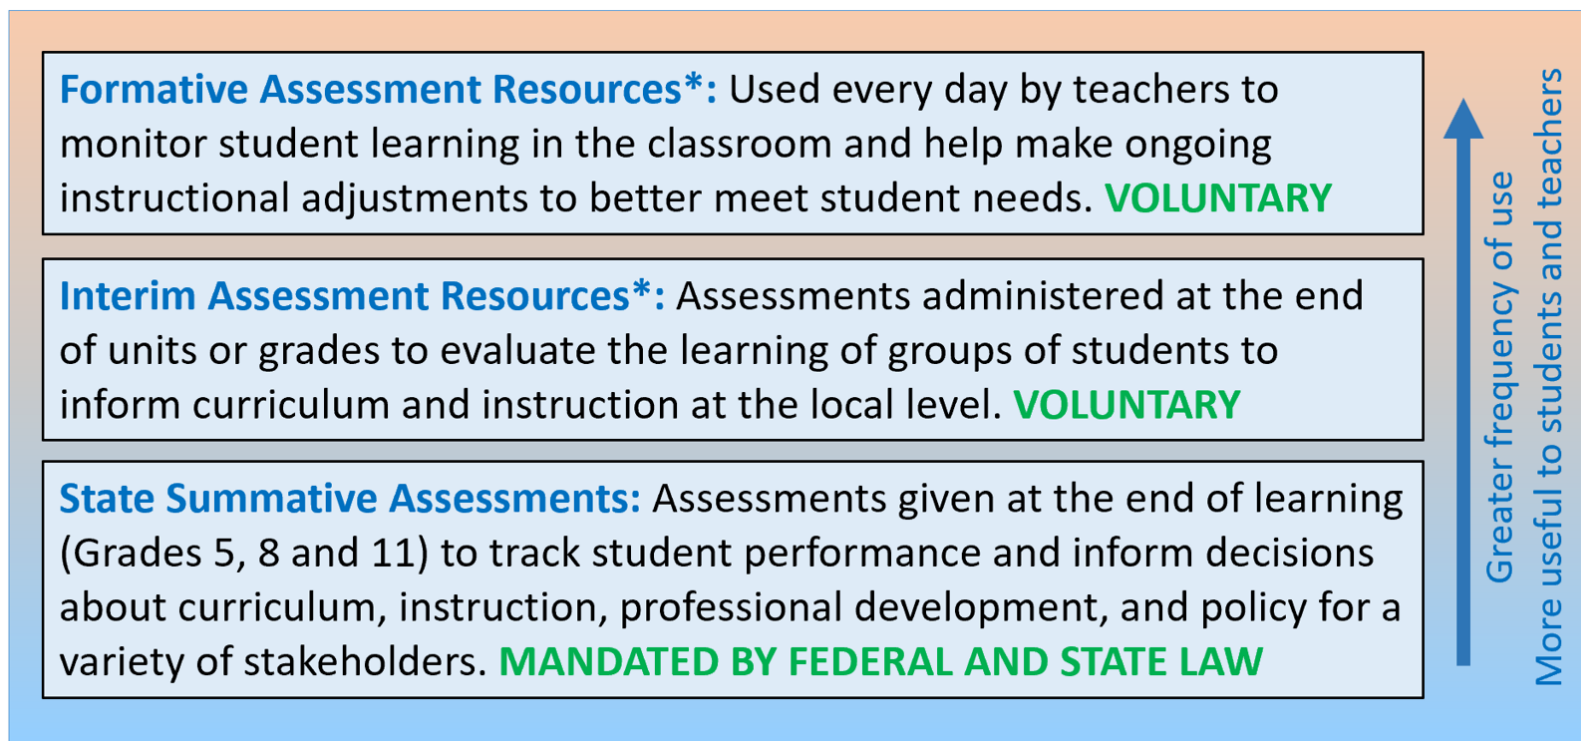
**Formative Assessment Resources*:** Used every day by teachers to monitor student learning in the classroom and help make ongoing instructional adjustments to better meet student needs. **VOLUNTARY**

**Interim Assessment Resources*:** Assessments administered at the end of units or grades to evaluate the learning of groups of students to inform curriculum and instruction at the local level. **VOLUNTARY**

**State Summative Assessments:** Assessments given at the end of learning (Grades 5, 8 and 11) to track student performance and inform decisions about curriculum, instruction, professional development, and policy for a variety of stakeholders. **MANDATED BY FEDERAL AND STATE LAW**

Greater frequency of use
More useful to students and teachers